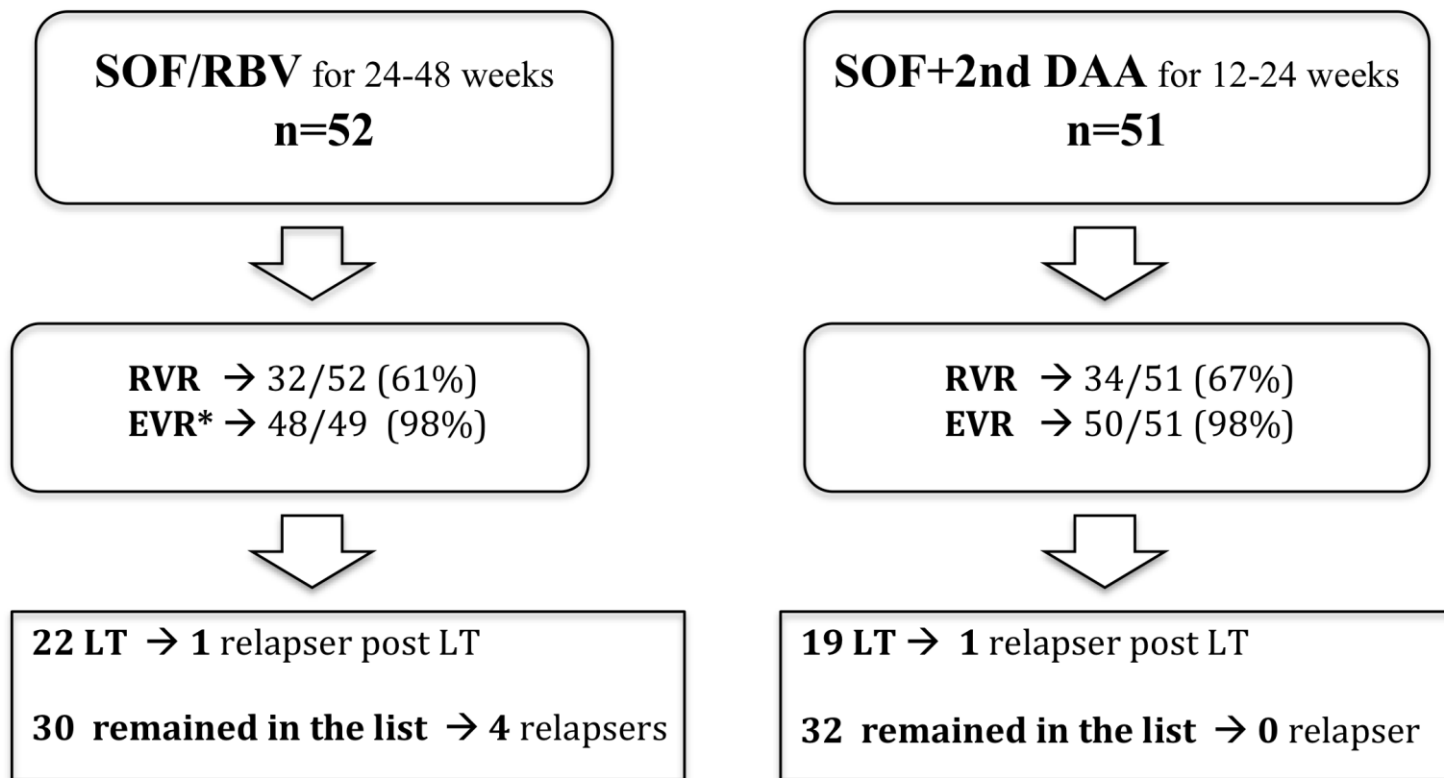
SOF/RBV for 24-48 weeks
n=52

RVR → 32/52 (61%)
EVR* → 48/49 (98%)

22 LT → 1 relapser post LT

30 remained in the list → 4 relapsers

SOF+2nd DAA for 12-24 weeks
n=51

RVR → 34/51 (67%)
EVR → 50/51 (98%)

19 LT → 1 relapser post LT

32 remained in the list → 0 relapser